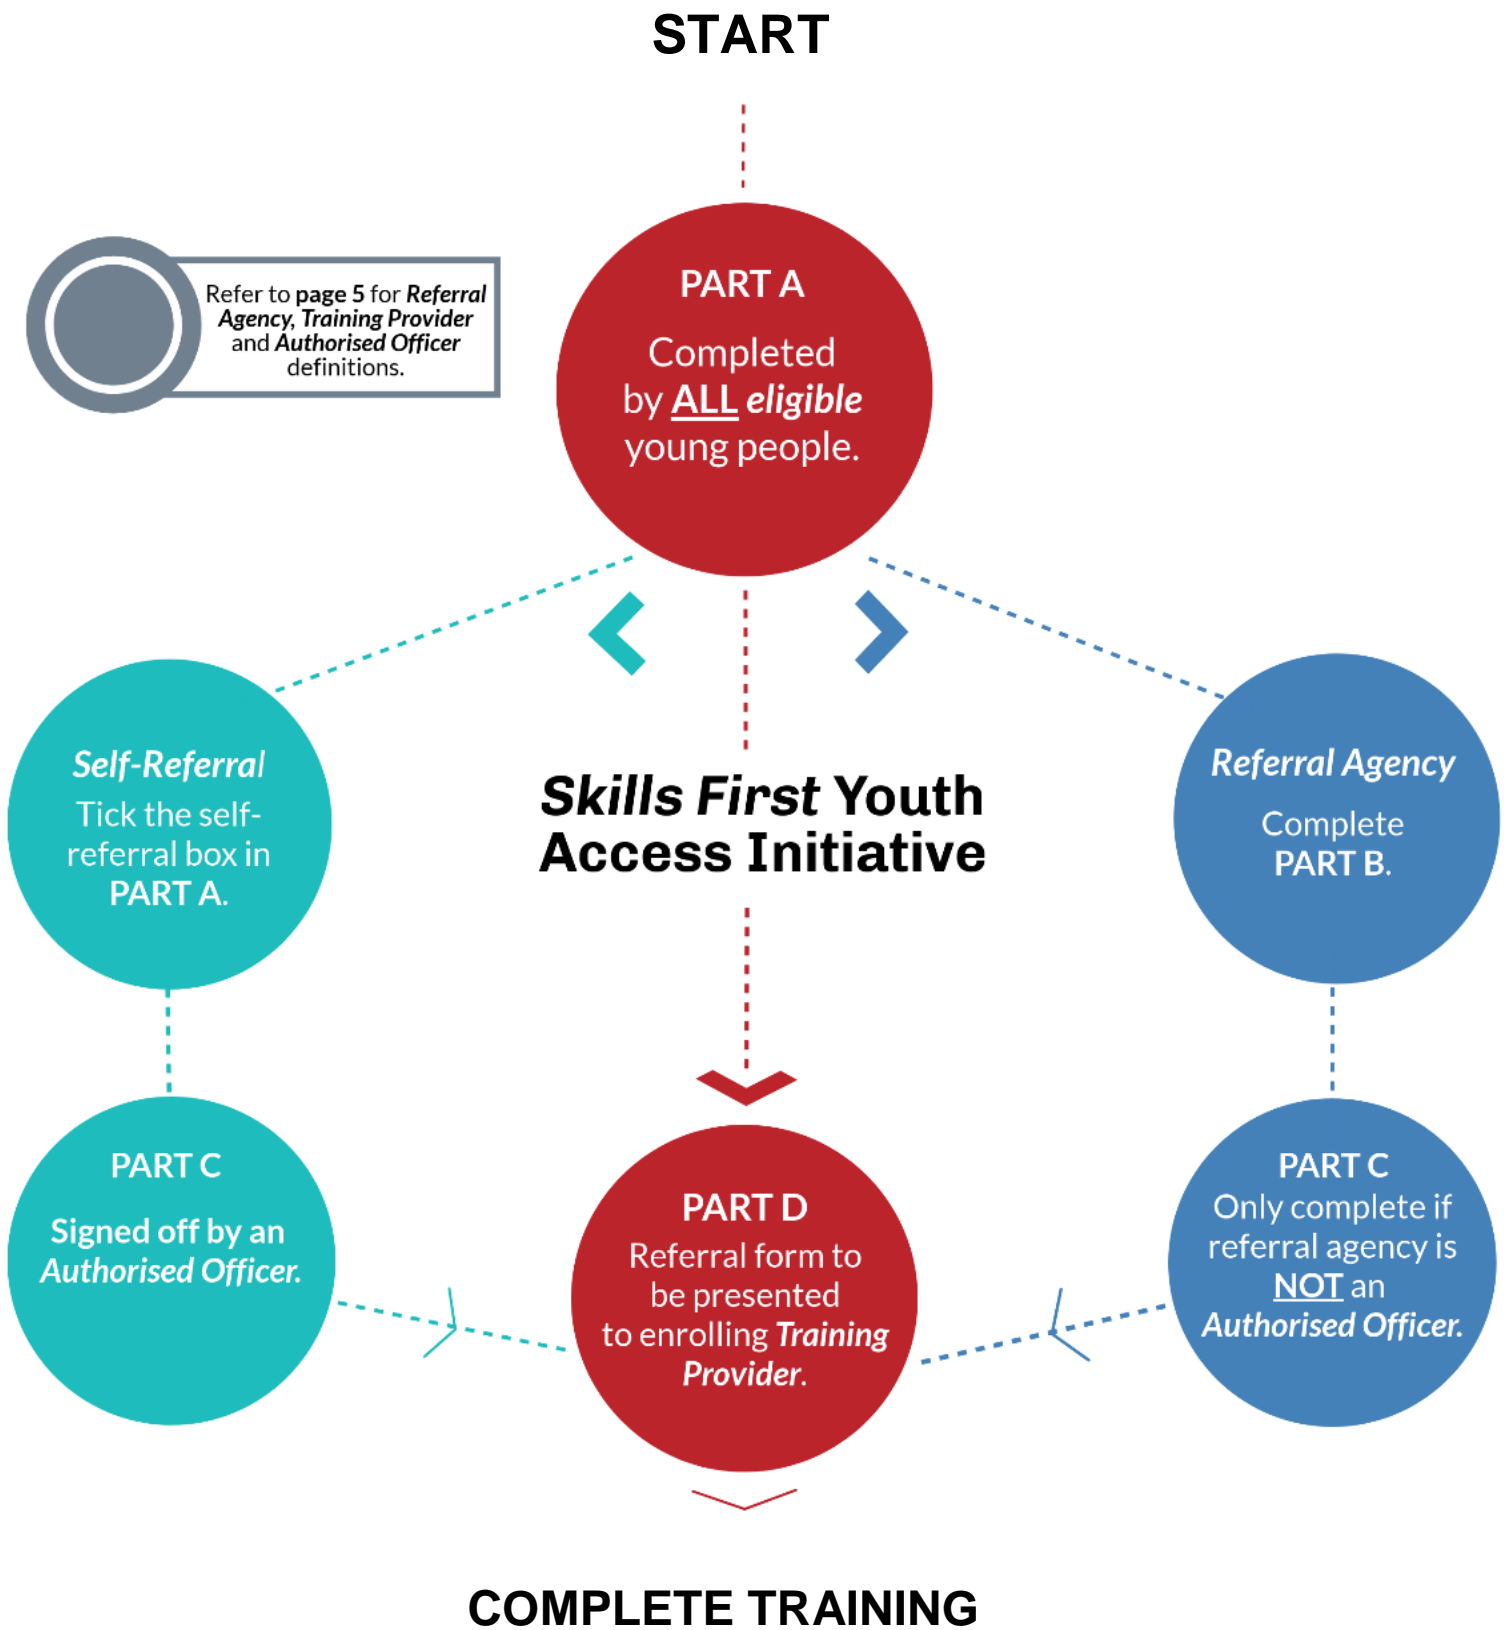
START

Refer to page 5 for Referral Agency, Training Provider and Authorised Officer definitions.

PART A

Completed by ALL eligible young people.

Self-Referral

Tick the self-referral box in PART A.

Skills First Youth Access Initiative

Referral Agency

Complete PART B.

PART C

Signed off by an Authorised Officer.

PART D

Referral form to be presented to enrolling Training Provider.

PART C

Only complete if referral agency is NOT an Authorised Officer.

COMPLETE TRAINING